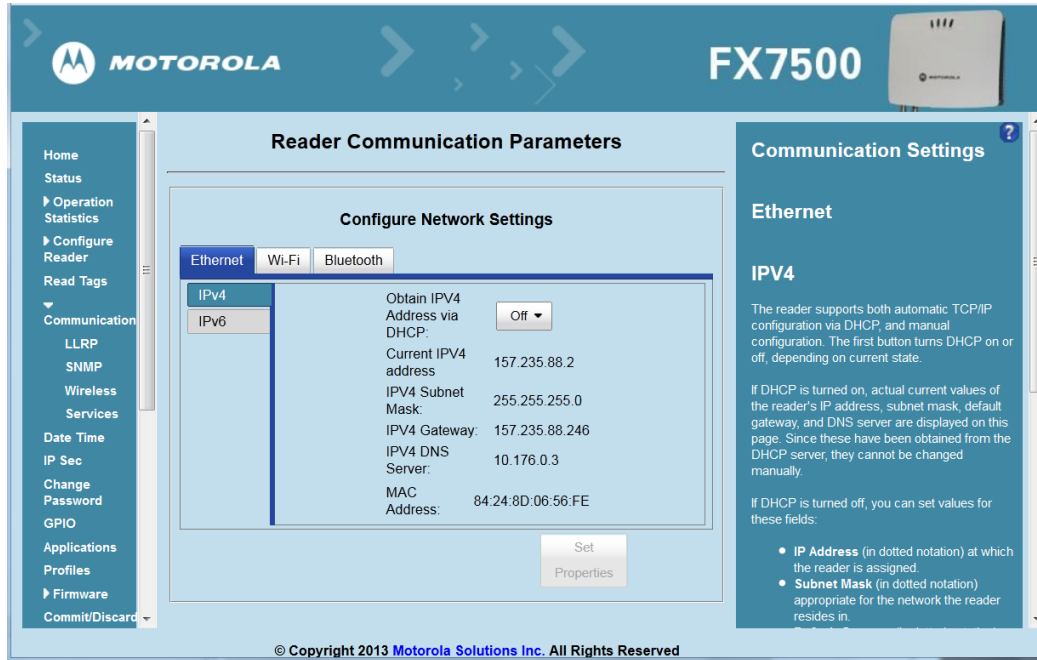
MOTOROLA

FX7500

Home
Status
▸ Operation Statistics
▸ Configure Reader
Read Tags
▾ Communication
LLRP
SNMP
Wireless
Services
Date Time
IP Sec
Change Password
GPIO
Applications
Profiles
▸ Firmware
Commit/Discard

Reader Communication Parameters

Configure Network Settings

Ethernet | Wi-Fi | Bluetooth

IPv4
IPv6

| | |
|---|---|
| Obtain IPV4 Address via DHCP: | Off ▾ |
| Current IPV4 address | 157.235.88.2 |
| IPV4 Subnet Mask: | 255.255.255.0 |
| IPV4 Gateway: | 157.235.88.246 |
| IPV4 DNS Server: | 10.176.0.3 |
| MAC Address: | 84:24:8D:06:56:FE |

Set Properties

?

Communication Settings

Ethernet

IPV4

The reader supports both automatic TCP/IP configuration via DHCP, and manual configuration. The first button turns DHCP on or off, depending on current state.

If DHCP is turned on, actual current values of the reader's IP address, subnet mask, default gateway, and DNS server are displayed on this page. Since these have been obtained from the DHCP server, they cannot be changed manually.

If DHCP is turned off, you can set values for these fields:

• IP Address (in dotted notation) at which the reader is assigned.
• Subnet Mask (in dotted notation) appropriate for the network the reader resides in.
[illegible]

© Copyright 2013 Motorola Solutions Inc. All Rights Reserved